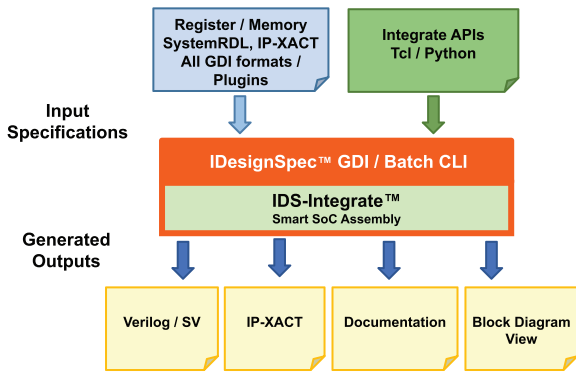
Register / Memory
SystemRDL, IP-XACT
All GDI formats /
Plugins

Integrate APIs
Tcl / Python

Input
Specifications

IDesignSpec™ GDI / Batch CLI

IDS-Integrate™
Smart SoC Assembly

Generated
Outputs

Verilog / SV

IP-XACT

Documentation

Block Diagram
View